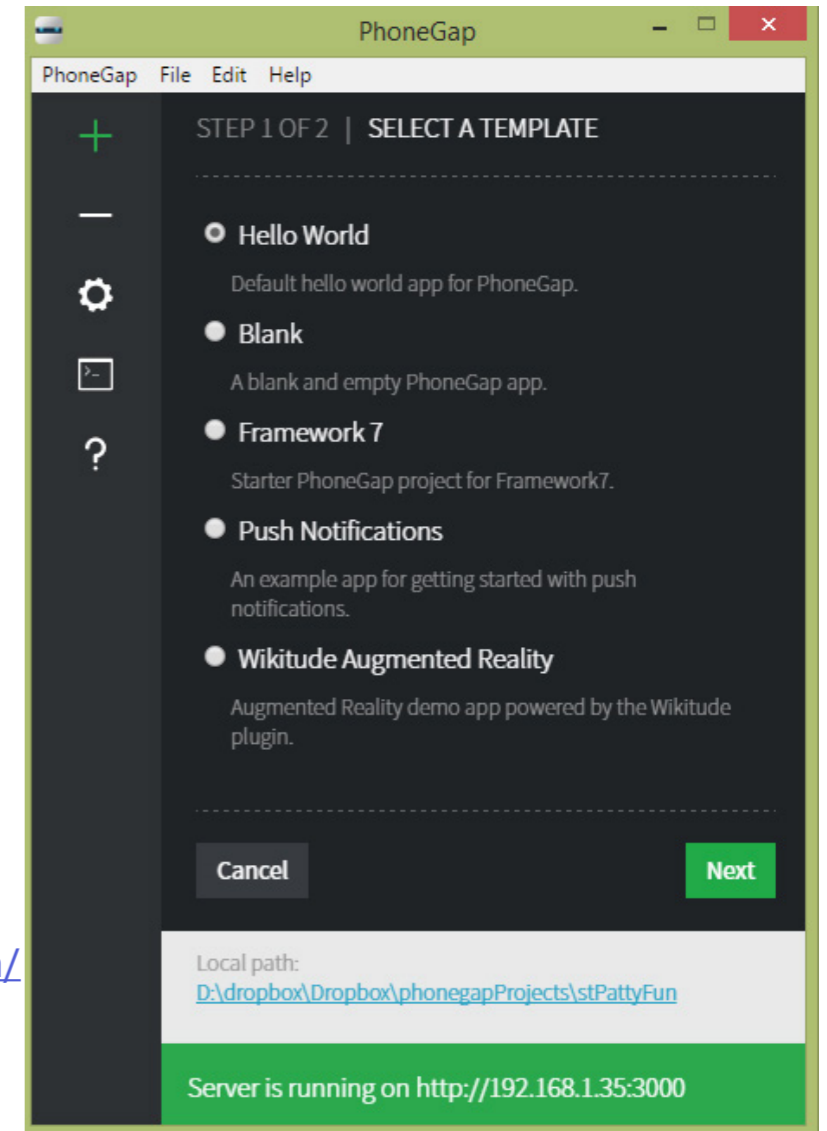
PhoneGap

PhoneGap File Edit Help

+
—
?

STEP 1 OF 2 | SELECT A TEMPLATE

Hello World

Default hello world app for PhoneGap.

Blank

A blank and empty PhoneGap app.

Framework 7

Starter PhoneGap project for Framework7.

Push Notifications

An example app for getting started with push notifications.

Wikitude Augmented Reality

Augmented Reality demo app powered by the Wikitude plugin.

Cancel

Next

Local path:
D:\dropbox\Dropbox\phonegapProjects\stPattyFun

Server is running on http://192.168.1.35:3000